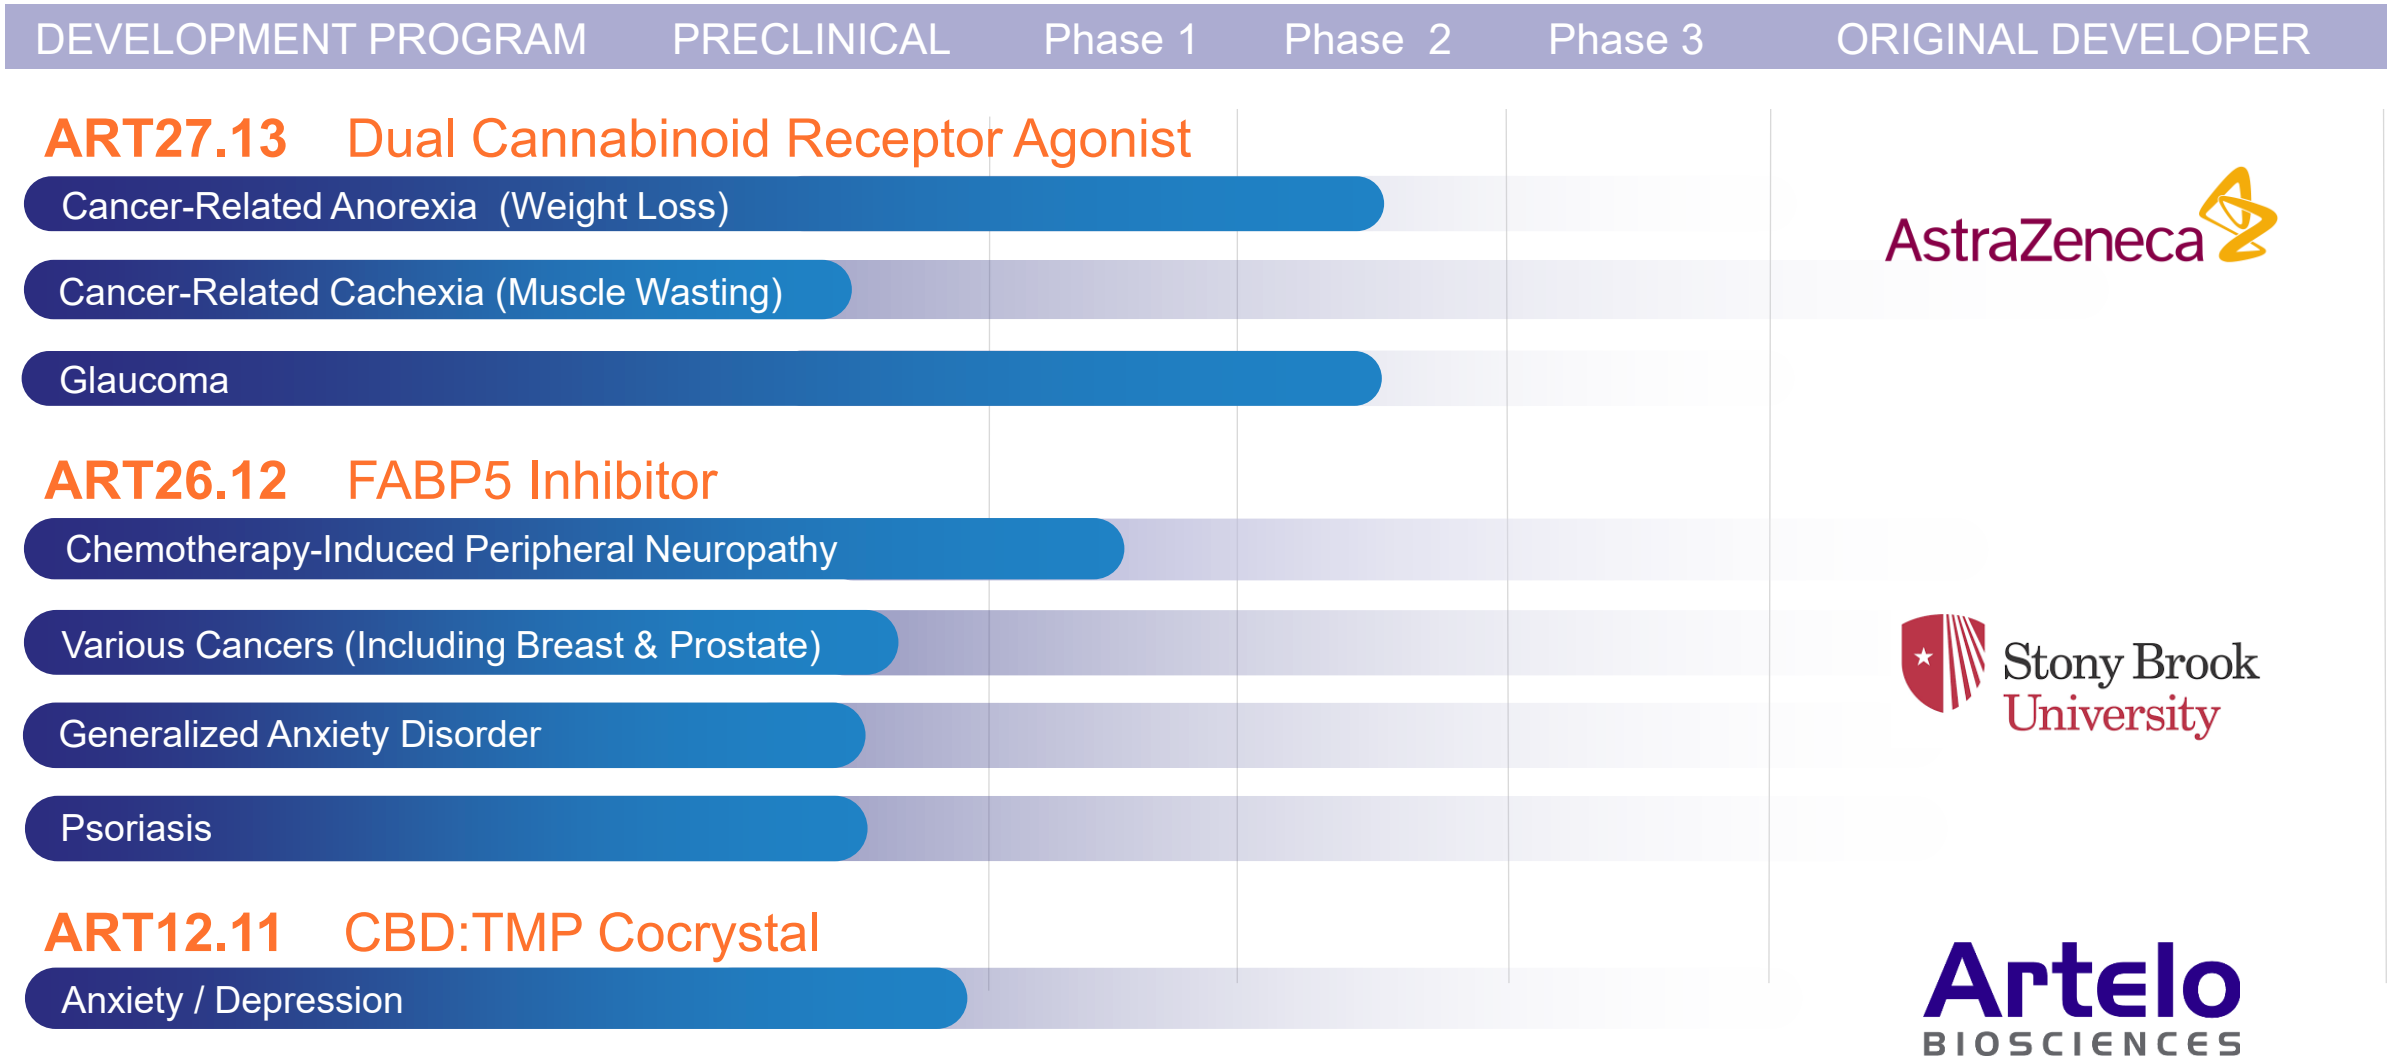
DEVELOPMENT PROGRAM PRECLINICAL Phase 1 Phase 2 Phase 3 ORIGINAL DEVELOPER

ART27.13 Dual Cannabinoid Receptor Agonist

Cancer-Related Anorexia (Weight Loss)

Cancer-Related Cachexia (Muscle Wasting)

Glaucoma

AstraZeneca

ART26.12 FABP5 Inhibitor

Chemotherapy-Induced Peripheral Neuropathy

Various Cancers (Including Breast & Prostate)

Generalized Anxiety Disorder

Psoriasis

Stony Brook University

ART12.11 CBD:TMP Cocrystal

Anxiety / Depression

Artelo BIOSCIENCES